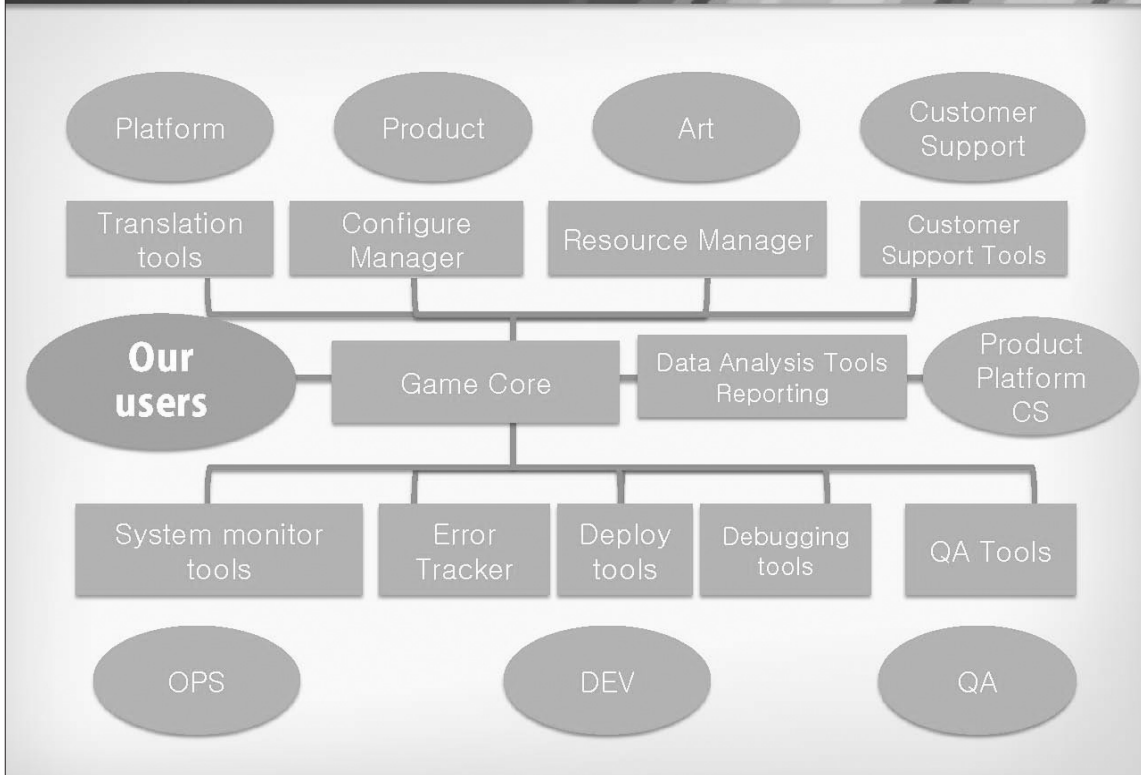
Platform

Product

Art

Customer Support

Translation tools

Configure Manager

Resource Manager

Customer Support Tools

Our users

Game Core

Data Analysis Tools Reporting

Product Platform CS

System monitor tools

Error Tracker

Deploy tools

Debugging tools

QA Tools

OPS

DEV

QA